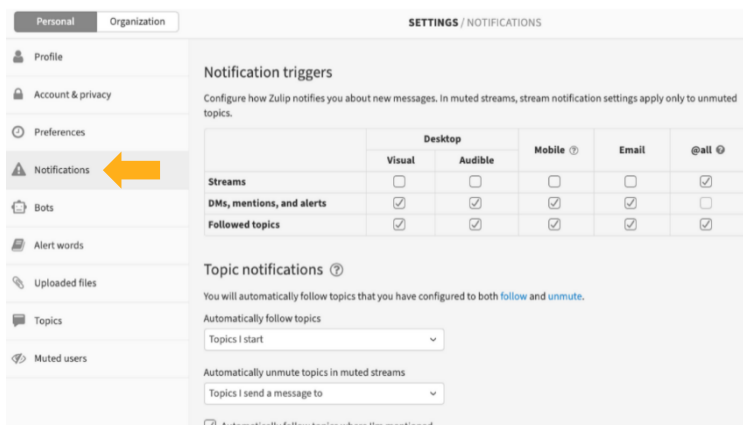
Personal Organization

SETTINGS / NOTIFICATIONS

Profile

Account & privacy

Preferences

Notifications

Bots

Alert words

Uploaded files

Topics

Muted users

Notification triggers

Configure how Zulip notifies you about new messages. In muted streams, stream notification settings apply only to unmuted topics.

| | Desktop Visual | Desktop Audible | Mobile | Email | @all |
|---|---|---|---|---|---|
| Streams | ☐ | ☐ | ☐ | ☐ | ☑ |
| DMs, mentions, and alerts | ☑ | ☑ | ☑ | ☑ | ☐ |
| Followed topics | ☑ | ☑ | ☑ | ☑ | ☑ |

Topic notifications

You will automatically follow topics that you have configured to both follow and unmute.

Automatically follow topics

Topics I start

Automatically unmute topics in muted streams

Topics I send a message to

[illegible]